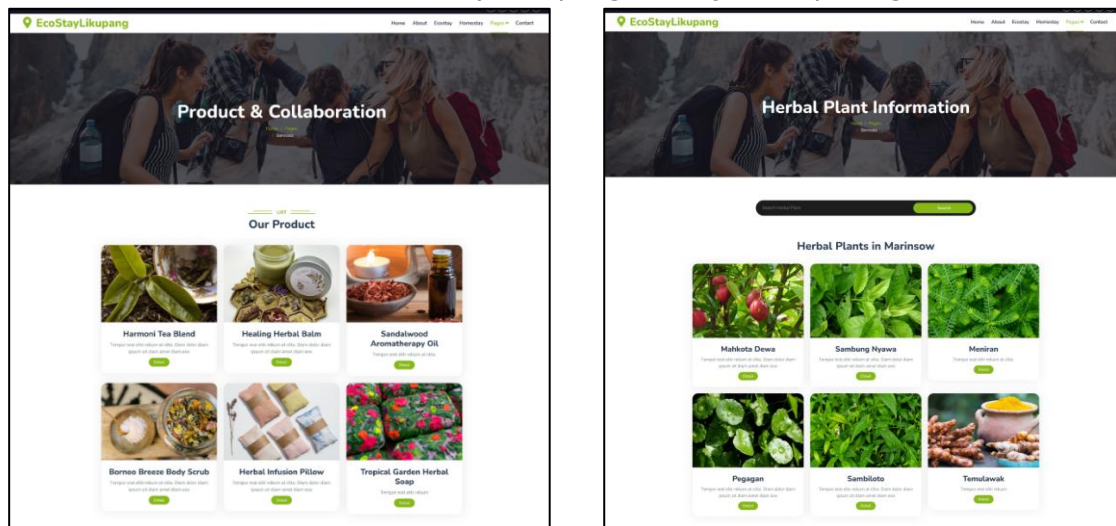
EcoStayLikupang

Home About Ecostay Homestay Pages Contact

Product & Collaboration

Home / Pages
Services

LIST

Our Product

Harmoni Tea Blend

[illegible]

Detail

Healing Herbal Balm

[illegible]

Detail

Sandalwood Aromatherapy Oil

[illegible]

Detail

Borneo Breeze Body Scrub

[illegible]

Detail

Herbal Infusion Pillow

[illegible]

Detail

Tropical Garden Herbal Soap

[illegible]

Detail

EcoStayLikupang

Home About Ecostay Homestay Pages Contact

Herbal Plant Information

Home / Pages
Services

Search Herbal Plant

Search

Herbal Plants in Marinsow

Mahkota Dewa

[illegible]

Detail

Sambung Nyawa

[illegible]

Detail

Meniran

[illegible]

Detail

Pegagan

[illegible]

Detail

Sambiloto

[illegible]

Detail

Temulawak

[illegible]

Detail